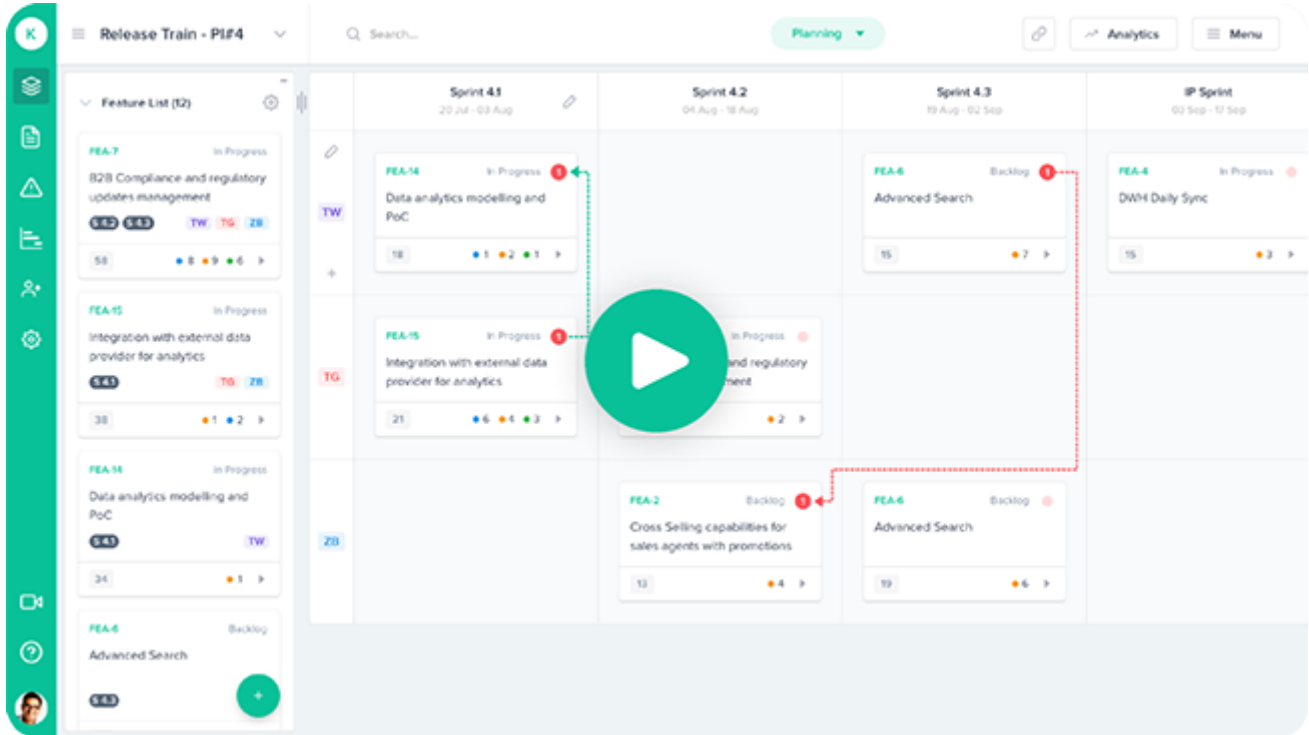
K

Release Train - PI#4

Search...

Planning

Analytics

Menu

Feature List (12)

FEA-7 In Progress
B2B Compliance and regulatory updates management
S 4.2 S 4.3 TW TG ZB
58 • 8 • 9 • 6

FEA-15 In Progress
Integration with external data provider for analytics
S 4.1 TG ZB
38 • 1 • 2

FEA-14 In Progress
Data analytics modelling and PoC
S 4.1 TW
34 • 1

FEA-6 Backlog
Advanced Search
S 4.3

Sprint 4.1
20 Jul - 03 Aug

Sprint 4.2
04 Aug - 18 Aug

Sprint 4.3
19 Aug - 02 Sep

IP Sprint
03 Sep - 17 Sep

TW

FEA-14 In Progress 1
Data analytics modelling and PoC
18 • 1 • 2 • 1

FEA-6 Backlog 1
Advanced Search
15 • 7

FEA-4 In Progress
DWH Daily Sync
15 • 3

TG

FEA-15 In Progress 1
Integration with external data provider for analytics
21 • 6 • 4 • 3

In Progress
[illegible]and regulatory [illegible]ment
• 2

ZB

FEA-2 Backlog 1
Cross Selling capabilities for sales agents with promotions
13 • 4

FEA-6 Backlog
Advanced Search
19 • 6

+